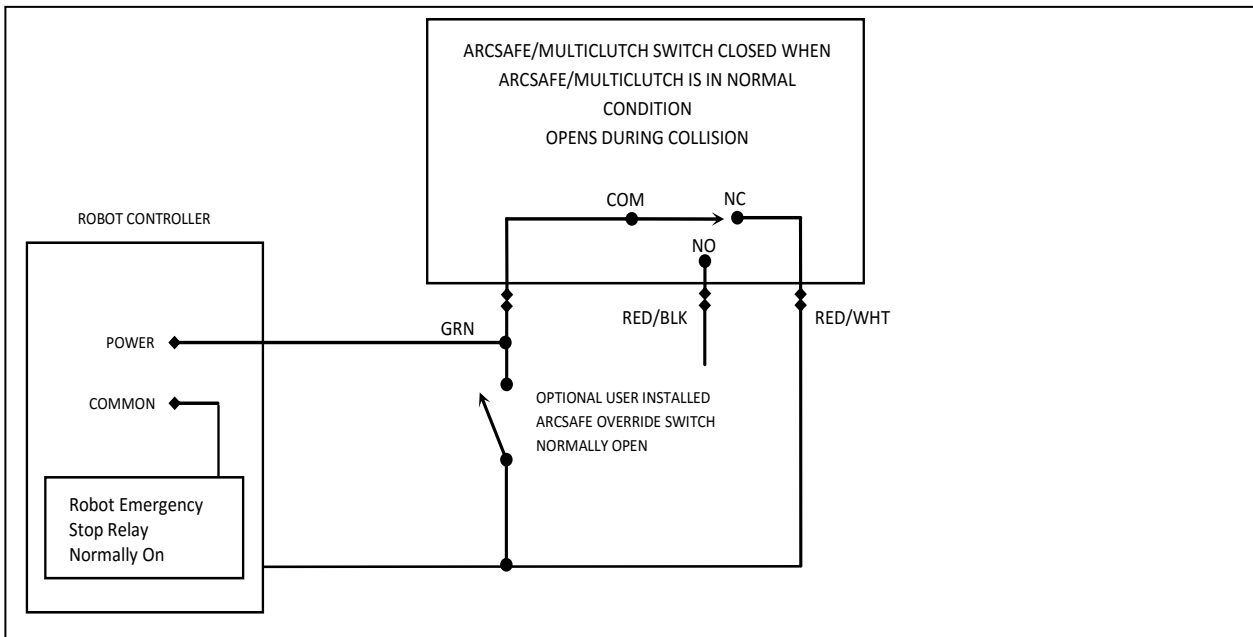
ARCSAFE/MULTICLUTCH SWITCH CLOSED WHEN ARCSAFE/MULTICLUTCH IS IN NORMAL CONDITION
OPENS DURING COLLISION

COM
NC
NO

ROBOT CONTROLLER

POWER
COMMON

GRN
RED/BLK
RED/WHT

OPTIONAL USER INSTALLED ARCSAFE OVERRIDE SWITCH NORMALLY OPEN

Robot Emergency Stop Relay Normally On